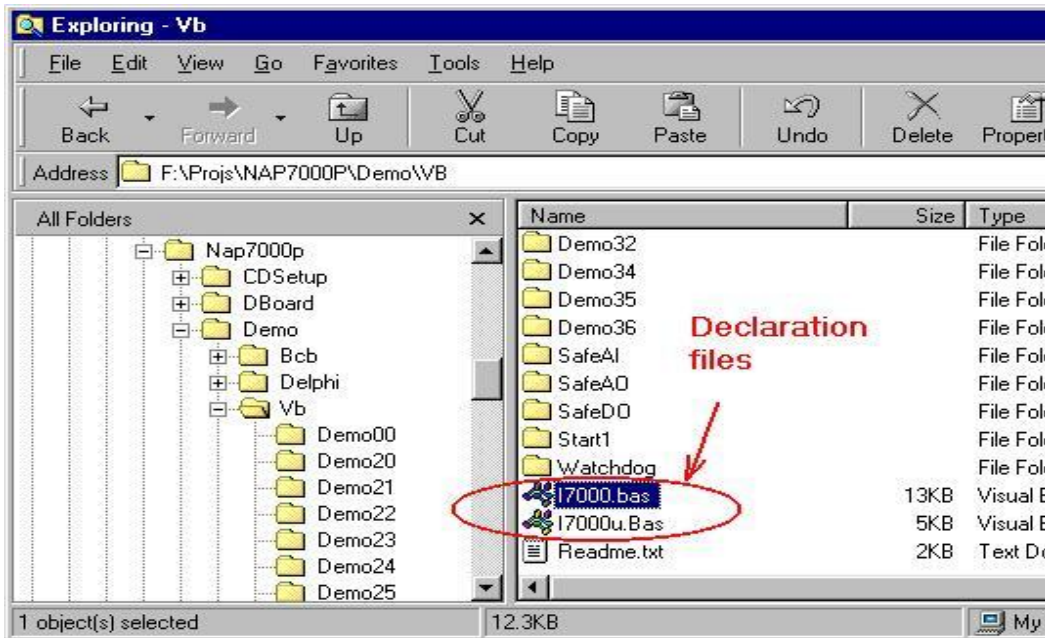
Exploring - Vb

File Edit View Go Favorites Tools Help

Back Forward Up Cut Copy Paste Undo Delete Propert

Address F:\Projs\NAP7000P\Demo\VB

All Folders ×

Nap7000p
CDSetup
DBoard
Demo
Bcb
Delphi
Vb
Demo00
Demo20
Demo21
Demo22
Demo23
Demo24
Demo25

| Name | Size | Type |
|---|---|---|
| Demo32 | | File Fol |
| Demo34 | | File Fol |
| Demo35 | | File Fol |
| Demo36 | | File Fol |
| SafeAI | | File Fol |
| SafeAO | | File Fol |
| SafeDO | | File Fol |
| Start1 | | File Fol |
| Watchdog | | File Fol |
| I7000.bas | 13KB | Visual E |
| I7000u.Bas | 5KB | Visual E |
| Readme.txt | 2KB | Text Do |

Declaration files

1 object(s) selected 12.3KB My